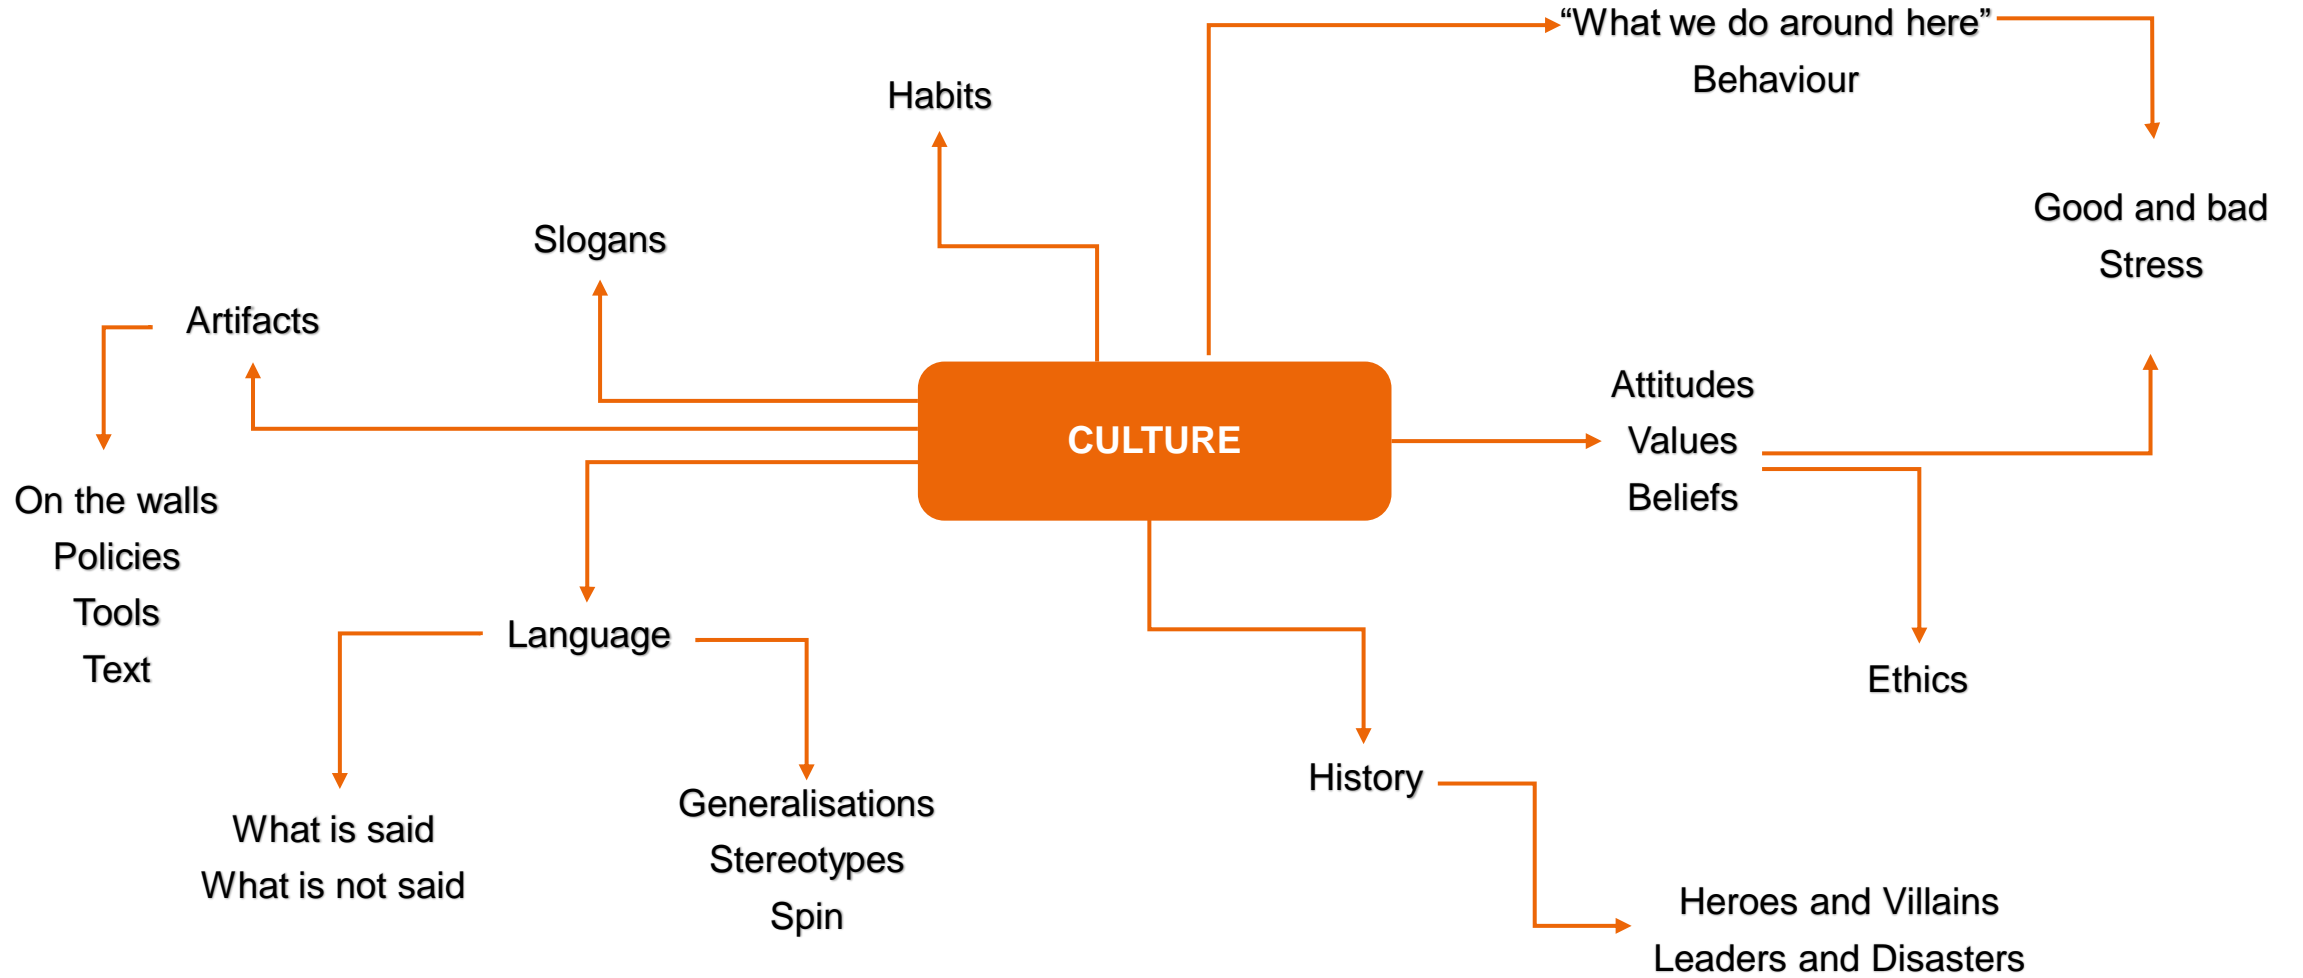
“What we do around here”
Behaviour

Habits

Good and bad
Stress

Slogans

Artifacts

CULTURE

Attitudes
Values
Beliefs

On the walls
Policies
Tools
Text

Language

Ethics

History

What is said
What is not said

Generalisations
Stereotypes
Spin

Heroes and Villains
Leaders and Disasters